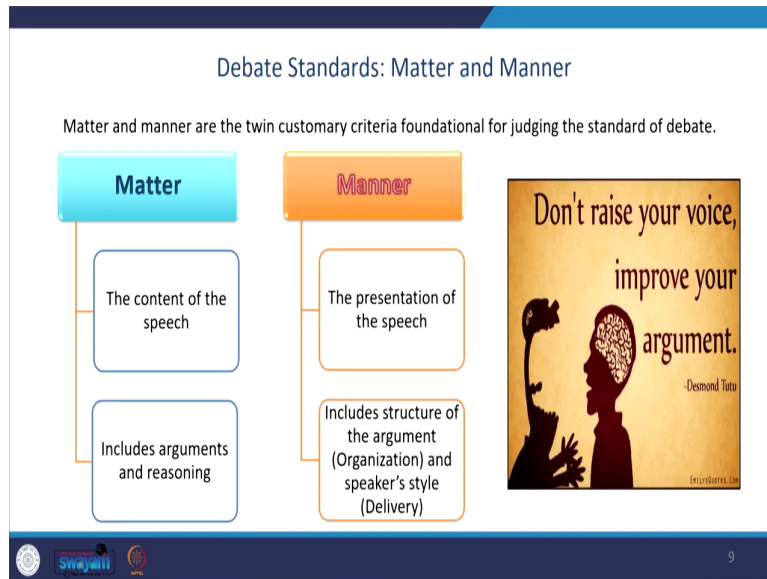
Debate Standards: Matter and Manner

Matter and manner are the twin customary criteria foundational for judging the standard of debate.

Matter

The content of the speech

Includes arguments and reasoning

Manner

The presentation of the speech

Includes structure of the argument (Organization) and speaker's style (Delivery)

Don't raise your voice, improve your argument.

-Desmond Tutu

EmilysQuotes.Com

swayam

9